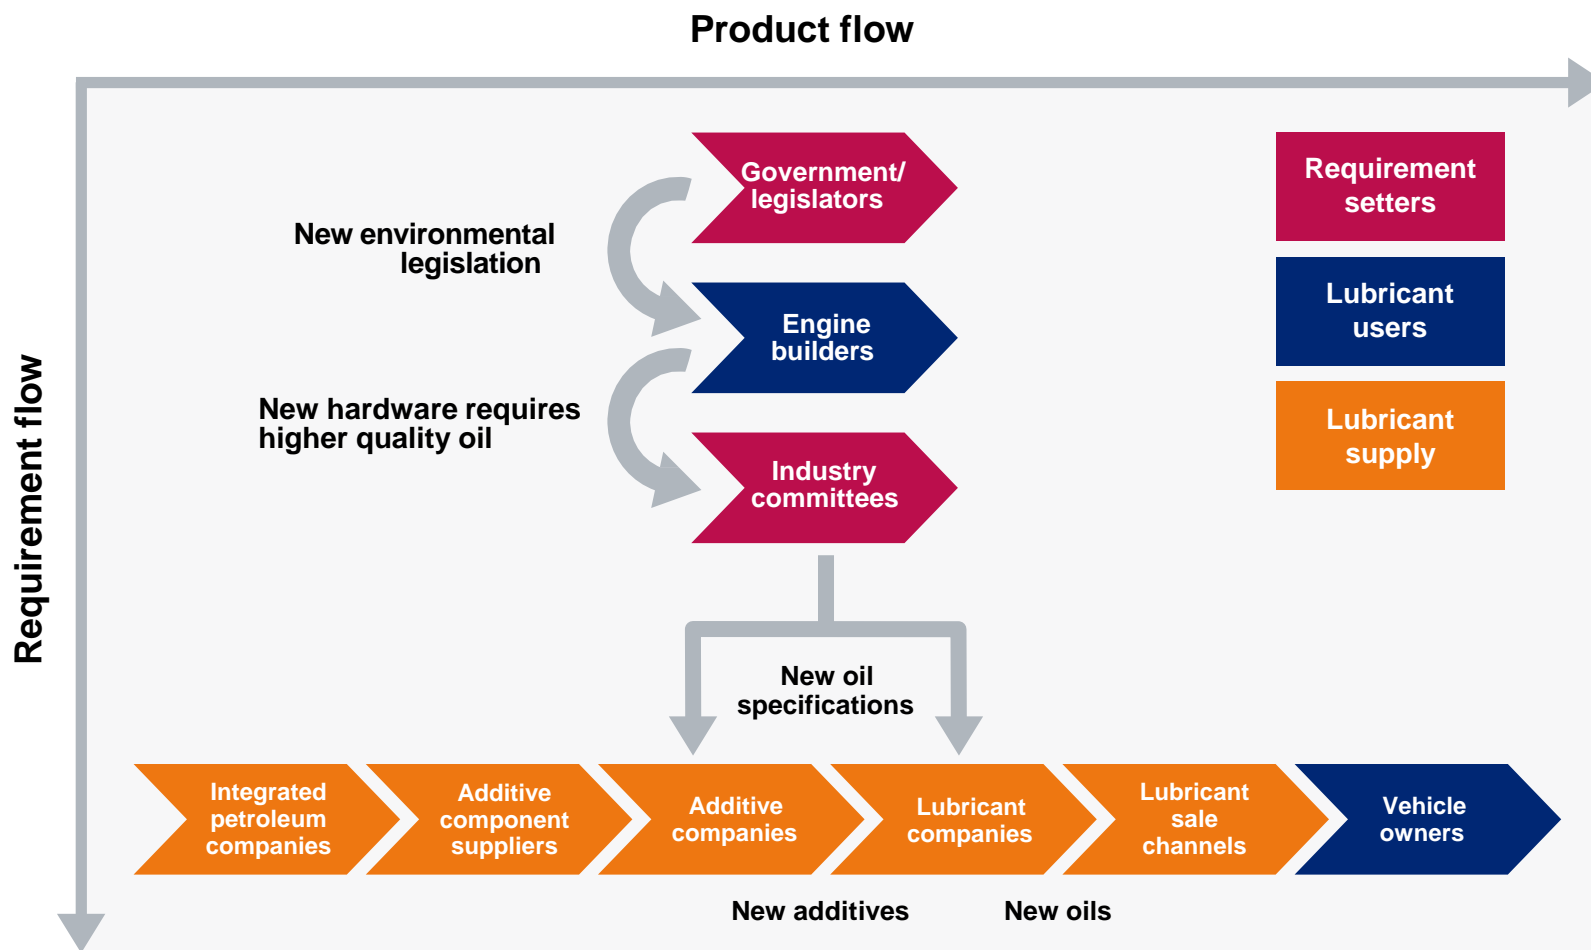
Product flow

Requirement flow

Government/ legislators

New environmental legislation

Engine builders

New hardware requires higher quality oil

Industry committees

Requirement setters

Lubricant users

Lubricant supply

New oil specifications

Integrated petroleum companies

Additive component suppliers

Additive companies

Lubricant companies

Lubricant sale channels

Vehicle owners

New additives

New oils